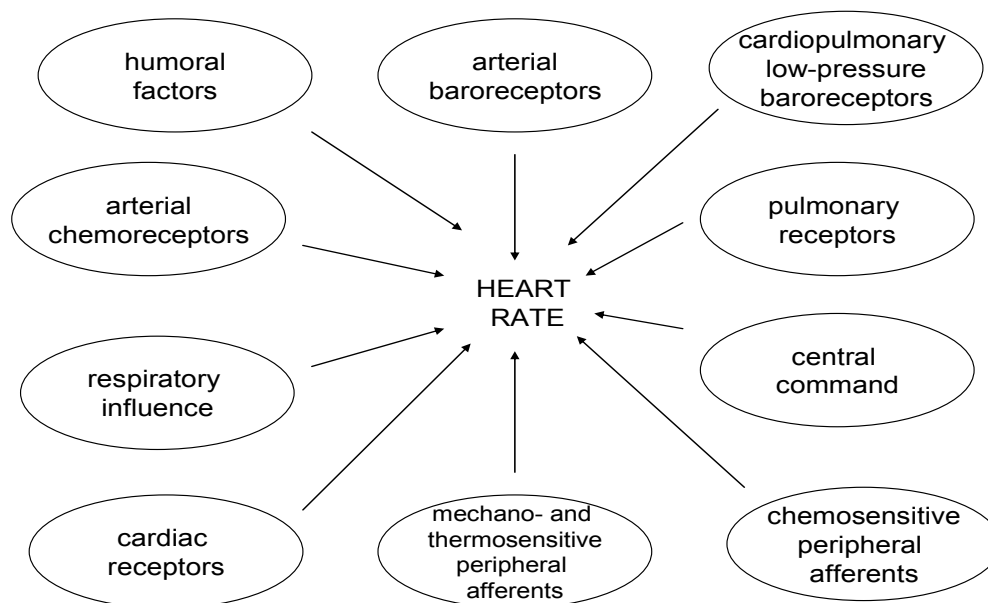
humoral factors

arterial baroreceptors

cardiopulmonary low-pressure baroreceptors

arterial chemoreceptors

pulmonary receptors

HEART RATE

central command

respiratory influence

cardiac receptors

mechano- and thermosensitive peripheral afferents

chemosensitive peripheral afferents